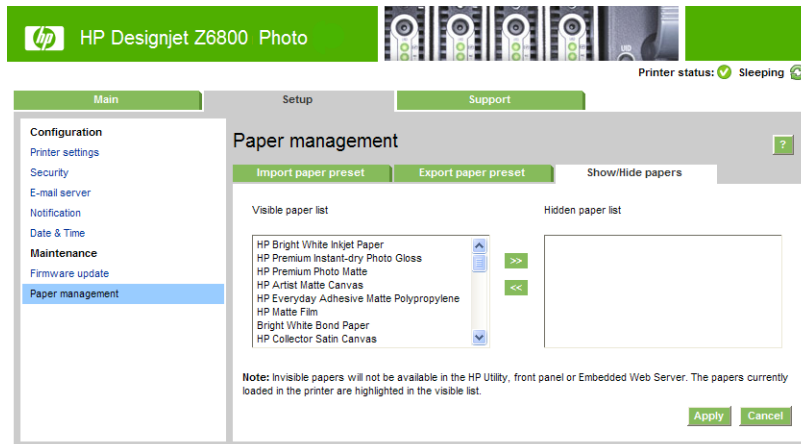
hp HP Designjet Z6800 Photo

Printer status: Sleeping

Main
Setup
Support

Configuration
Printer settings
Security
E-mail server
Notification
Date & Time
Maintenance
Firmware update
Paper management

Paper management

?

Import paper preset
Export paper preset
Show/Hide papers

Visible paper list

HP Bright White Inkjet Paper
HP Premium Instant-dry Photo Gloss
HP Premium Photo Matte
HP Artist Matte Canvas
HP Everyday Adhesive Matte Polypropylene
HP Matte Film
Bright White Bond Paper
HP Collector Satin Canvas

>>
<<

Hidden paper list

**Note:** Invisible papers will not be available in the HP Utility, front panel or Embedded Web Server. The papers currently loaded in the printer are highlighted in the visible list.

Apply
Cancel